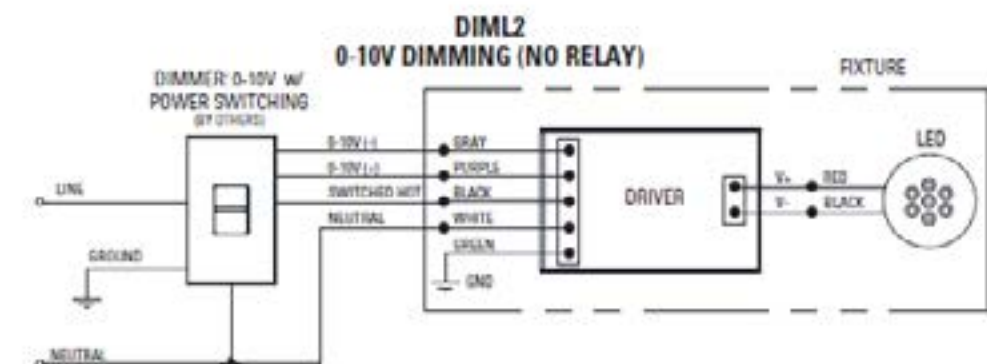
DIML2
0-10V DIMMING (NO RELAY)

DIMMER: 0-10V w/
POWER SWITCHING
(BY OTHERS)

FIXTURE

LINE

GROUND

NEUTRAL

0-10V (-)
0-10V (+)
SWITCHED HOT
NEUTRAL

GRAY
PURPLE
BLACK
WHITE
GREEN

GND

DRIVER

V+
V-

RED
BLACK

LED